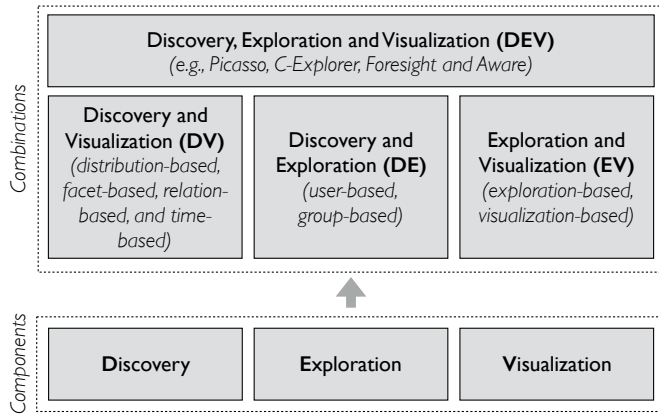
Combinations

Discovery, Exploration and Visualization **(DEV)**
*(e.g., Picasso, C-Explorer, Foresight and Aware)*

Discovery and Visualization **(DV)**
*(distribution-based, facet-based, relation-based, and time-based)*

Discovery and Exploration **(DE)**
*(user-based, group-based)*

Exploration and Visualization **(EV)**
*(exploration-based, visualization-based)*

Components

**D**iscovery

**E**xploration

**V**isualization